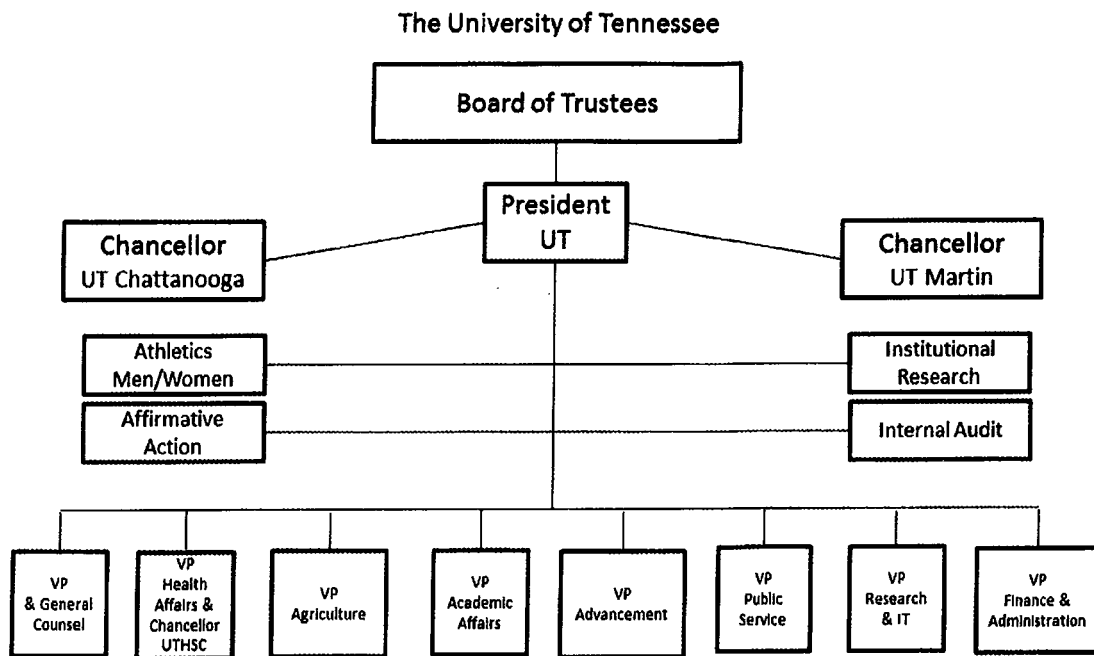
The University of Tennessee

Board of Trustees

President
UT

Chancellor
UT Chattanooga

Chancellor
UT Martin

Athletics
Men/Women

Institutional
Research

Affirmative
Action

Internal Audit

VP
& General
Counsel

VP
Health
Affairs &
Chancellor
UTHSC

VP
Agriculture

VP
Academic
Affairs

VP
Advancement

VP
Public
Service

VP
Research
& IT

VP
Finance &
Administration